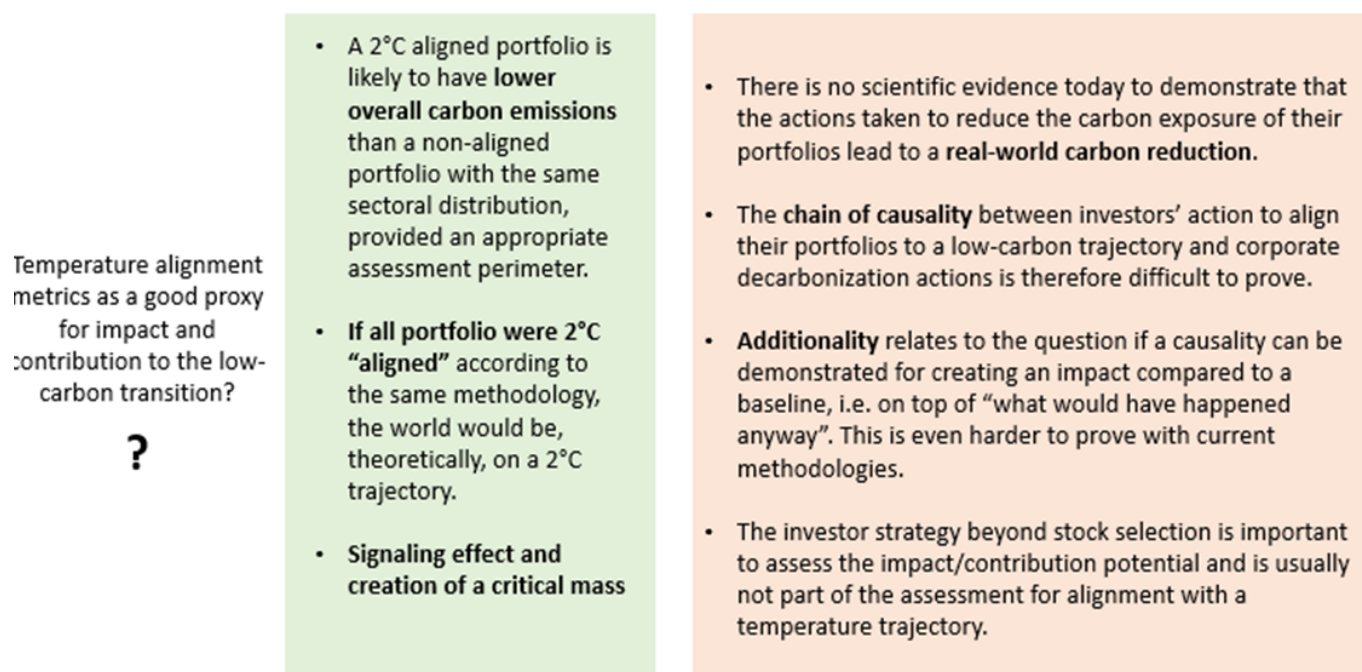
Temperature alignment metrics as a good proxy for impact and contribution to the low-carbon transition?

?

- A 2°C aligned portfolio is likely to have **lower overall carbon emissions** than a non-aligned portfolio with the same sectoral distribution, provided an appropriate assessment perimeter.

- **If all portfolio were 2°C "aligned"** according to the same methodology, the world would be, theoretically, on a 2°C trajectory.

- **Signaling effect and creation of a critical mass**

- There is no scientific evidence today to demonstrate that the actions taken to reduce the carbon exposure of their portfolios lead to a **real-world carbon reduction**.

- The **chain of causality** between investors' action to align their portfolios to a low-carbon trajectory and corporate decarbonization actions is therefore difficult to prove.

- **Additionality** relates to the question if a causality can be demonstrated for creating an impact compared to a baseline, i.e. on top of "what would have happened anyway". This is even harder to prove with current methodologies.

- The investor strategy beyond stock selection is important to assess the impact/contribution potential and is usually not part of the assessment for alignment with a temperature trajectory.